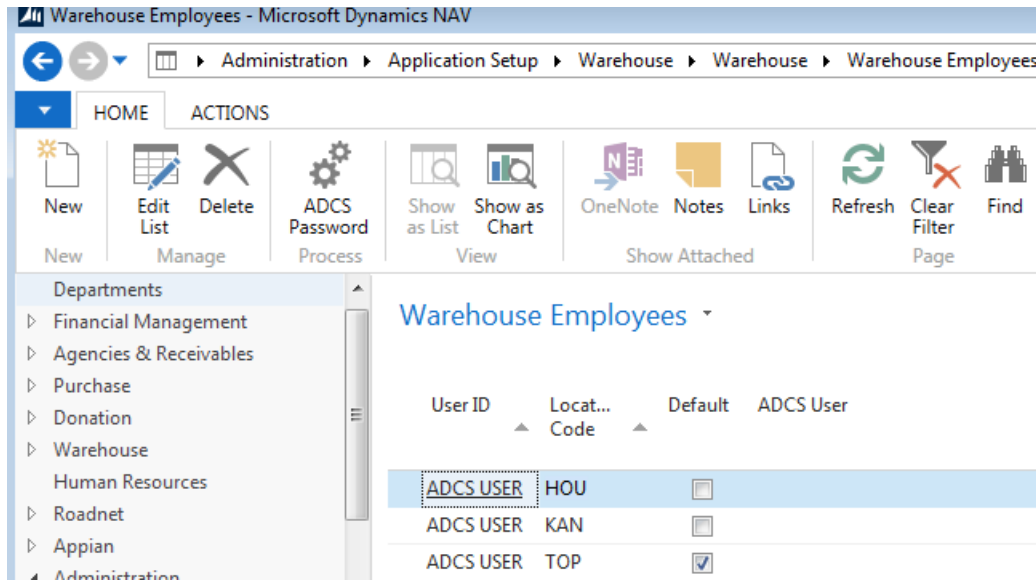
Warehouse Employees - Microsoft Dynamics NAV

Administration ▸ Application Setup ▸ Warehouse ▸ Warehouse ▸ Warehouse Employees

HOME ACTIONS

New
New

Edit List
Delete
Manage

ADCS Password
Process

Show as List
Show as Chart
View

OneNote
Notes
Links
Show Attached

Refresh
Clear Filter
Find
Page

Departments
Financial Management
Agencies & Receivables
Purchase
Donation
Warehouse
Human Resources
Roadnet
Appian
Administration

Warehouse Employees

| User ID | Locat... Code | Default | ADCS User |
|---|---|---|---|
| ADCS USER | HOU | ☐ | |
| ADCS USER | KAN | ☐ | |
| ADCS USER | TOP | ☑ | |